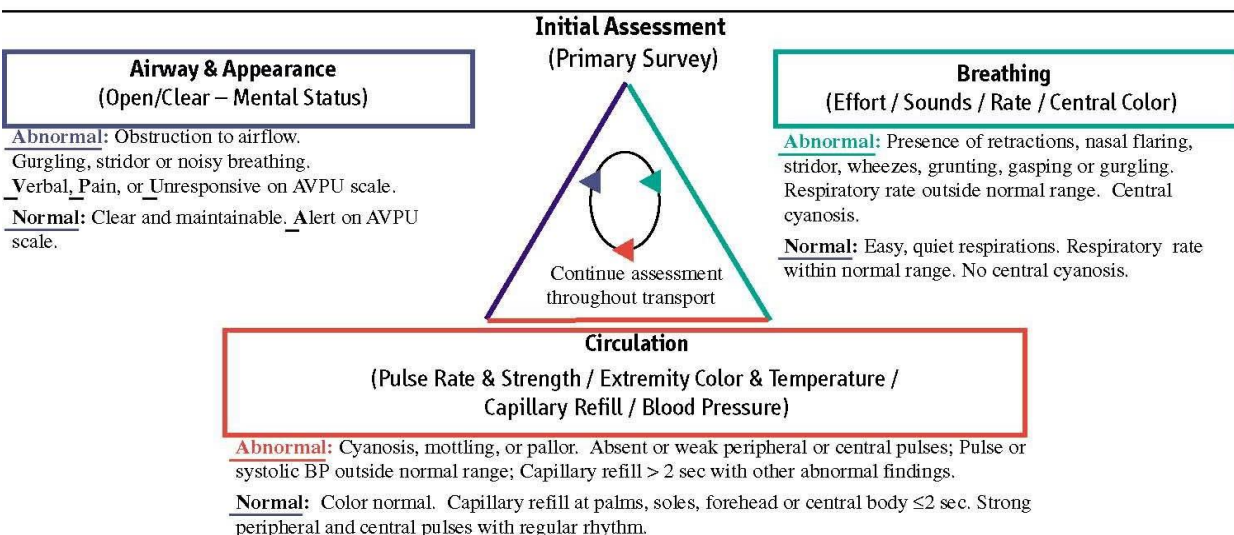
Initial Assessment
(Primary Survey)

Airway & Appearance
(Open/Clear – Mental Status)

Abnormal: Obstruction to airflow. Gurgling, stridor or noisy breathing. Verbal, Pain, or Unresponsive on AVPU scale.

Normal: Clear and maintainable. Alert on AVPU scale.

Breathing
(Effort / Sounds / Rate / Central Color)

Abnormal: Presence of retractions, nasal flaring, stridor, wheezes, grunting, gasping or gurgling. Respiratory rate outside normal range. Central cyanosis.

Normal: Easy, quiet respirations. Respiratory rate within normal range. No central cyanosis.

Continue assessment throughout transport

Circulation
(Pulse Rate & Strength / Extremity Color & Temperature / Capillary Refill / Blood Pressure)

Abnormal: Cyanosis, mottling, or pallor. Absent or weak peripheral or central pulses; Pulse or systolic BP outside normal range; Capillary refill > 2 sec with other abnormal findings.

Normal: Color normal. Capillary refill at palms, soles, forehead or central body ≤2 sec. Strong peripheral and central pulses with regular rhythm.